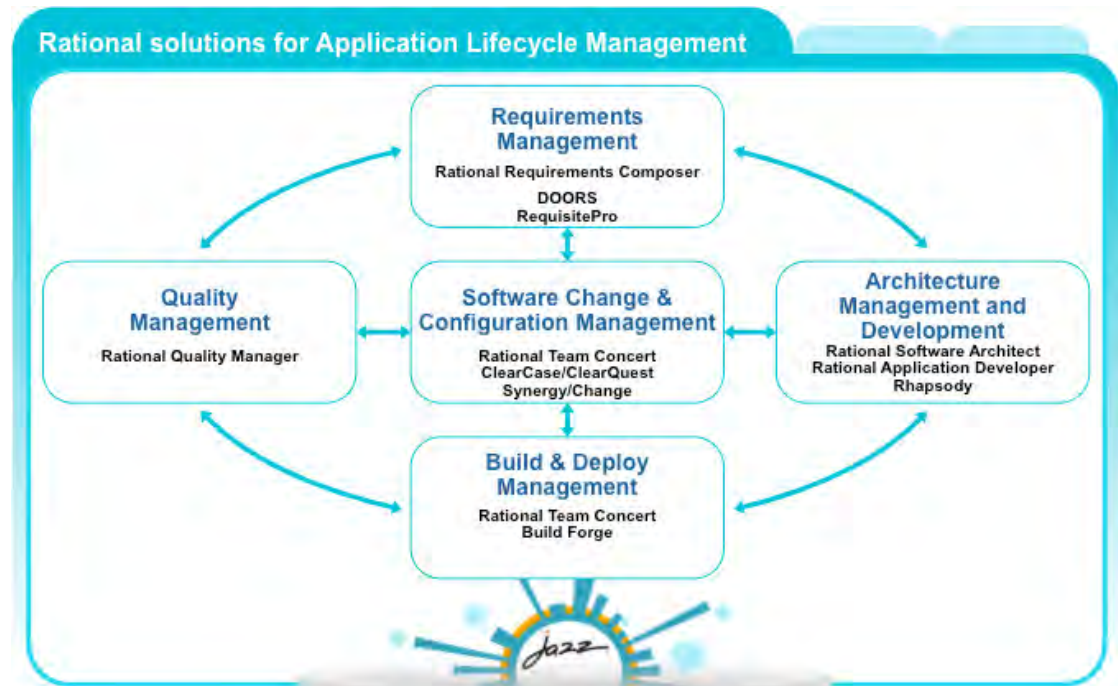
Rational solutions for Application Lifecycle Management

Requirements Management
Rational Requirements Composer
DOORS
RequisitePro

Quality Management
Rational Quality Manager

Software Change & Configuration Management
Rational Team Concert
ClearCase/ClearQuest
Synergy/Change

Architecture Management and Development
Rational Software Architect
Rational Application Developer
Rhapsody

Build & Deploy Management
Rational Team Concert
Build Forge

Jazz